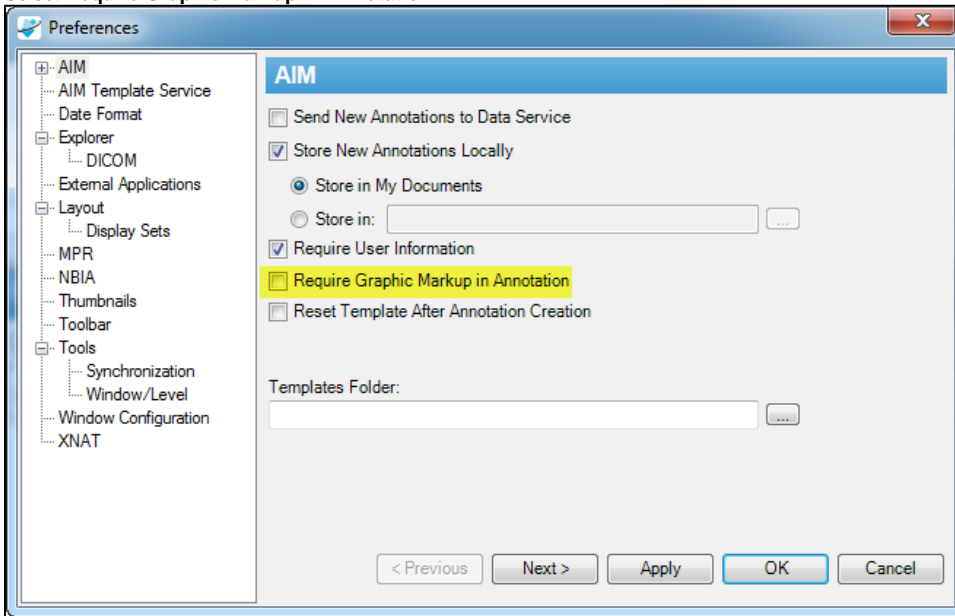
Preferences

AIM
AIM Template Service
Date Format
Explorer
DICOM
External Applications
Layout
Display Sets
MPR
NBIA
Thumbnails
Toolbar
Tools
Synchronization
Window/Level
Window Configuration
XNAT

AIM

Send New Annotations to Data Service
Store New Annotations Locally
Store in My Documents
Store in:
...
Require User Information
Require Graphic Markup in Annotation
Reset Template After Annotation Creation

Templates Folder:
...

< Previous
Next >
Apply
OK
Cancel